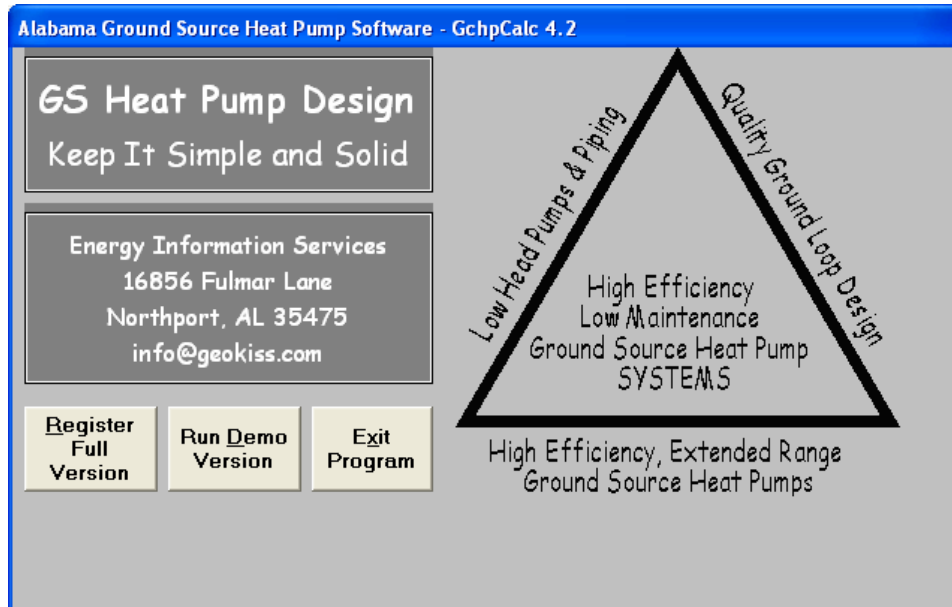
Alabama Ground Source Heat Pump Software - GchpCalc 4.2

GS Heat Pump Design
Keep It Simple and Solid

Energy Information Services
16856 Fulmar Lane
Northport, AL 35475
info@geokiss.com

Register Full Version

Run Demo Version

Exit Program

Low Head Pumps & Piping

Quality Ground Loop Design

High Efficiency
Low Maintenance
Ground Source Heat Pump
SYSTEMS

High Efficiency, Extended Range
Ground Source Heat Pumps